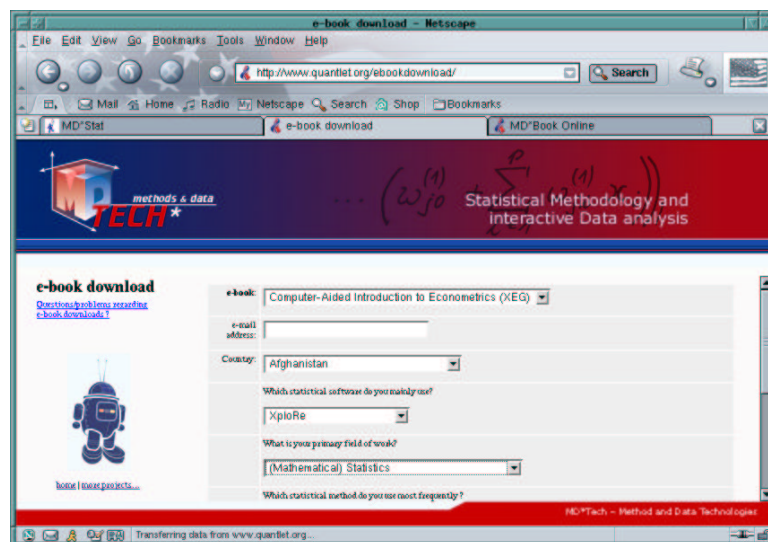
e-book download - Netscape

File Edit View Go Bookmarks Tools Window Help

http://www.quantlet.org/ebookdownload/

Search

Mail Home Radio Netscape Search Shop Bookmarks

MD*Stat

e-book download

MD*Book Online

methods & data

MD TECH*

Statistical Methodology and interactive Data analysis

e-book download

Questions/problems regarding e-book downloads ?

e-book: Computer-Aided Introduction to Econometrics (XEG)

e-mail address:

Country: Afghanistan

Which statistical software do you mainly use?

XploRe

What is your primary field of work?

(Mathematical) Statistics

Which statistical method do you use most frequently ?

home | more projects...

MD*Tech – Method and Data Technologies

Transferring data from www.quantlet.org...